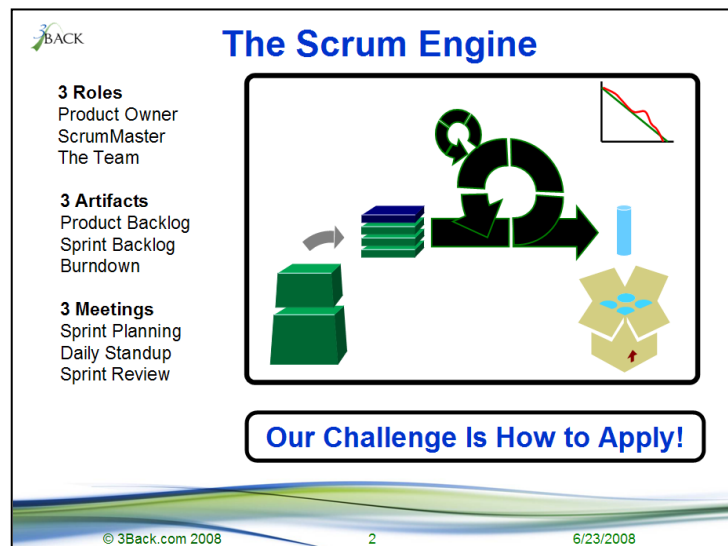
3BACK

The Scrum Engine

3 Roles
Product Owner
ScrumMaster
The Team

3 Artifacts
Product Backlog
Sprint Backlog
Burndown

3 Meetings
Sprint Planning
Daily Standup
Sprint Review

Our Challenge Is How to Apply!

© 3Back.com 2008 2 6/23/2008